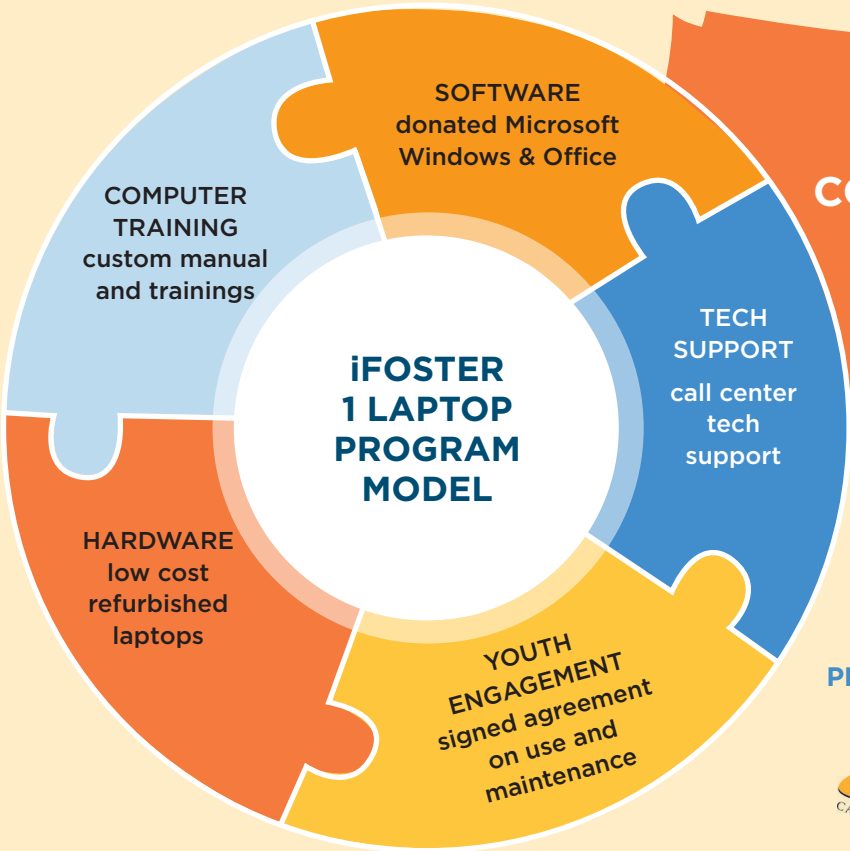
SOFTWARE
donated Microsoft Windows & Office

CO

COMPUTER TRAINING
custom manual and trainings

TECH SUPPORT
call center tech support

iFOSTER 1 LAPTOP PROGRAM MODEL

HARDWARE
low cost refurbished laptops

YOUTH ENGAGEMENT
signed agreement on use and maintenance

PI

CA